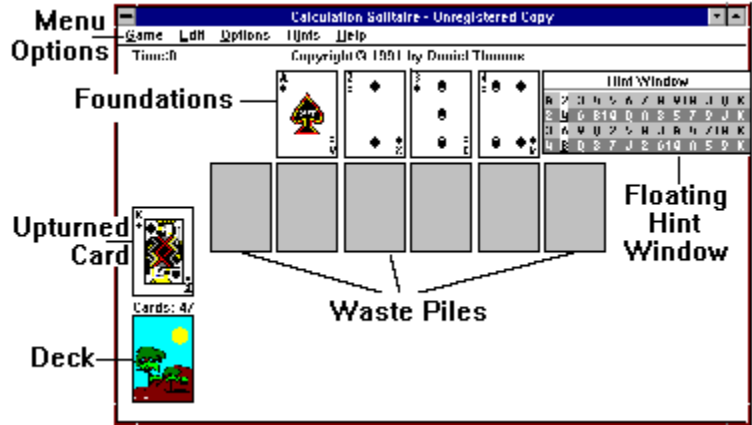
Menu Options

Calculation Solitaire - Unregistered Copy

Game Edit Options Hints Help

Time:0

Copyright © 1991 by Daniel Thomas

Foundations

Hint Window

| A | 2 | 3 | 4 | 5 | 6 | 7 | 8 | 9 | 10 | J | Q | K |
|---|---|---|---|---|---|---|---|---|---|---|---|---|
| 2 | 4 | 6 | 8 | 10 | Q | A | 3 | 5 | 7 | 9 | J | K |
| 3 | 6 | 9 | Q | 2 | 5 | 8 | J | A | 4 | 7 | 10 | K |
| 4 | 8 | Q | 3 | 7 | J | 2 | 6 | 10 | A | 5 | 9 | K |

Floating Hint Window

Upturned Card

Cards: 47

Waste Piles

Deck